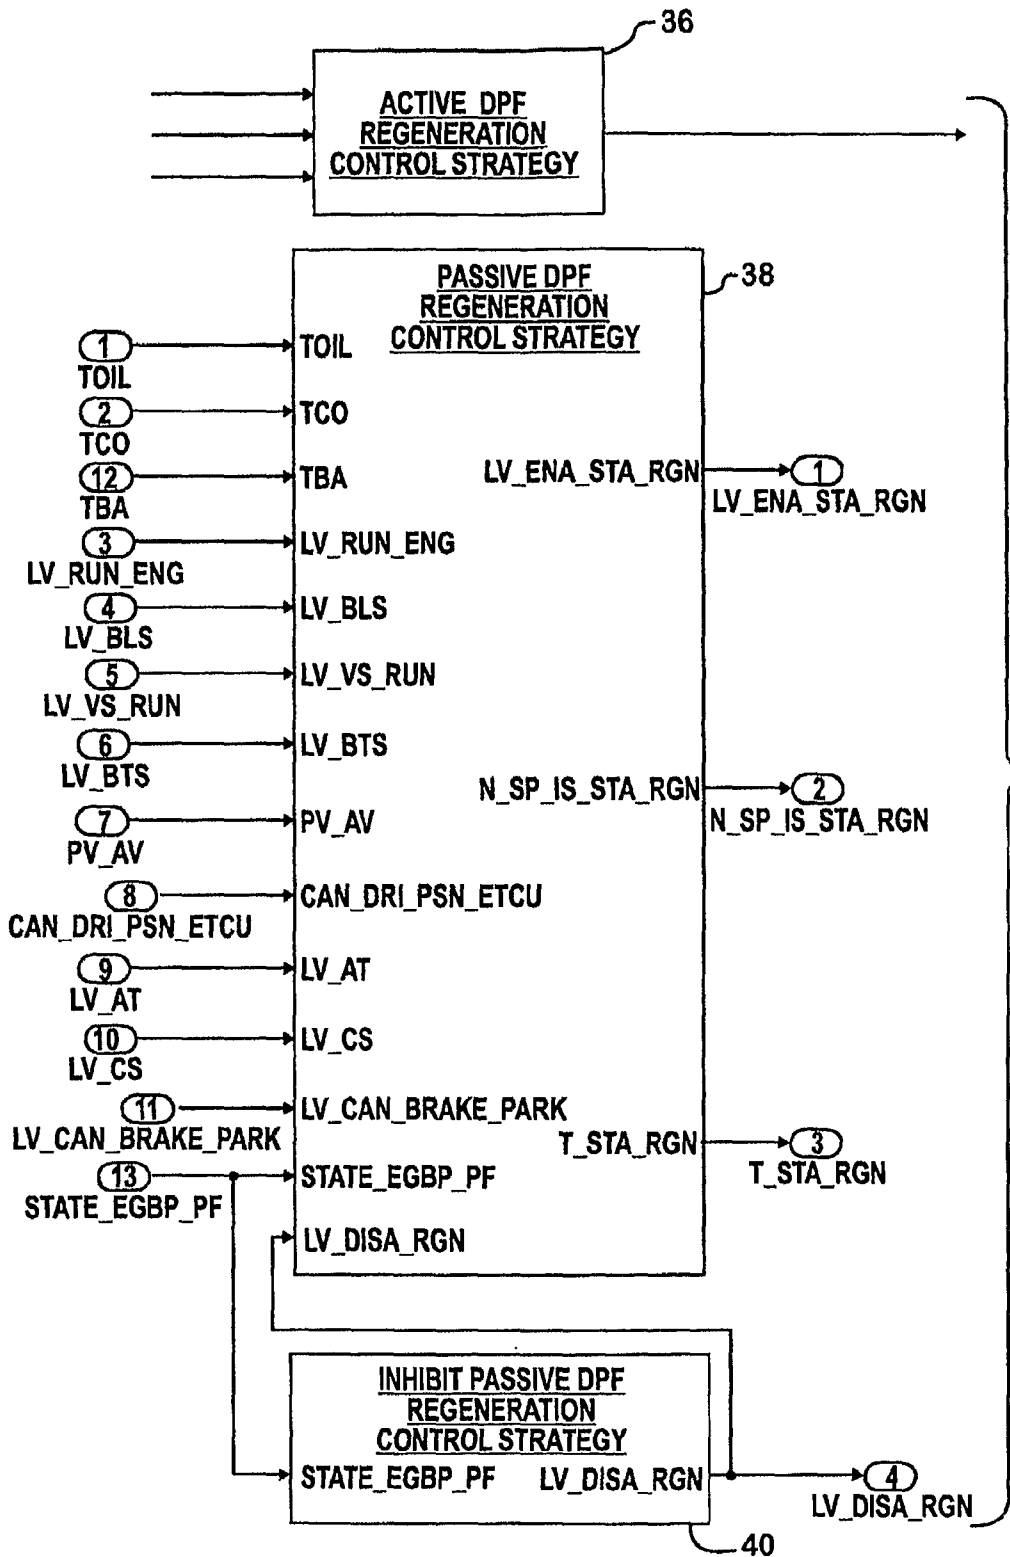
36

ACTIVE DPF REGENERATION CONTROL STRATEGY

PASSIVE DPF REGENERATION CONTROL STRATEGY

38

1
TOIL
TOIL

2
TCO
TCO

12
TBA
TBA

3
LV_RUN_ENG
LV_RUN_ENG

4
LV_BLS
LV_BLS

5
LV_VS_RUN
LV_VS_RUN

6
LV_BTS
LV_BTS

7
PV_AV
PV_AV

8
CAN_DRI_PSN_ETCU
CAN_DRI_PSN_ETCU

9
LV_AT
LV_AT

10
LV_CS
LV_CS

11
LV_CAN_BRAKE_PARK
LV_CAN_BRAKE_PARK

13
STATE_EGBP_PF
STATE_EGBP_PF

LV_DISA_RGN

LV_ENA_STA_RGN
1
LV_ENA_STA_RGN

N_SP_IS_STA_RGN
2
N_SP_IS_STA_RGN

T_STA_RGN
3
T_STA_RGN

INHIBIT PASSIVE DPF REGENERATION CONTROL STRATEGY

STATE_EGBP_PF
LV_DISA_RGN

4
LV_DISA_RGN

40